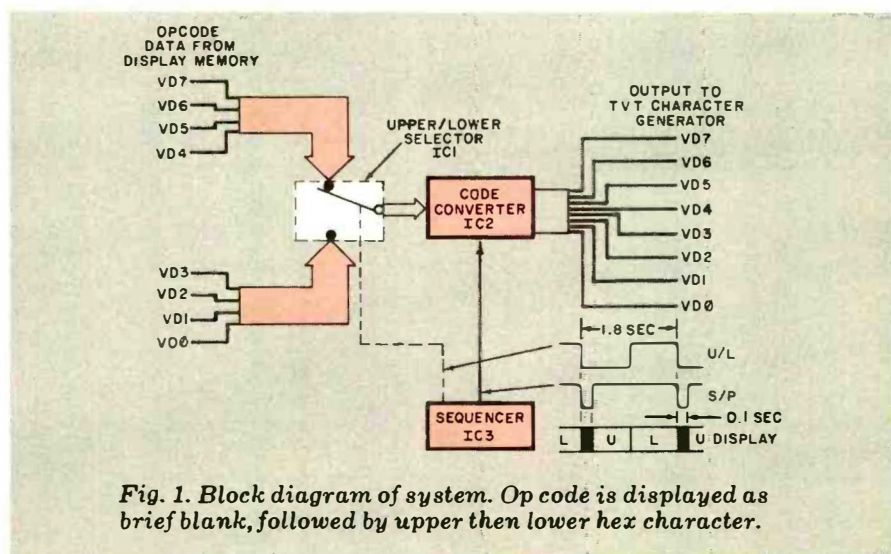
OPCODE DATA FROM DISPLAY MEMORY

VD7
VD6
VD5
VD4

UPPER/LOWER SELECTOR IC1

CODE CONVERTER IC2

OUTPUT TO TVT CHARACTER GENERATOR

VD7
VD6
VD5
VD4
VD3
VD2
VD1
VDØ

VD3
VD2
VD1
VDØ

1.8 SEC

U/L

S/P

SEQUENCER IC3

0.1 SEC

L U L U DISPLAY

Fig. 1. Block diagram of system. Op code is displayed as brief blank, followed by upper then lower hex character.